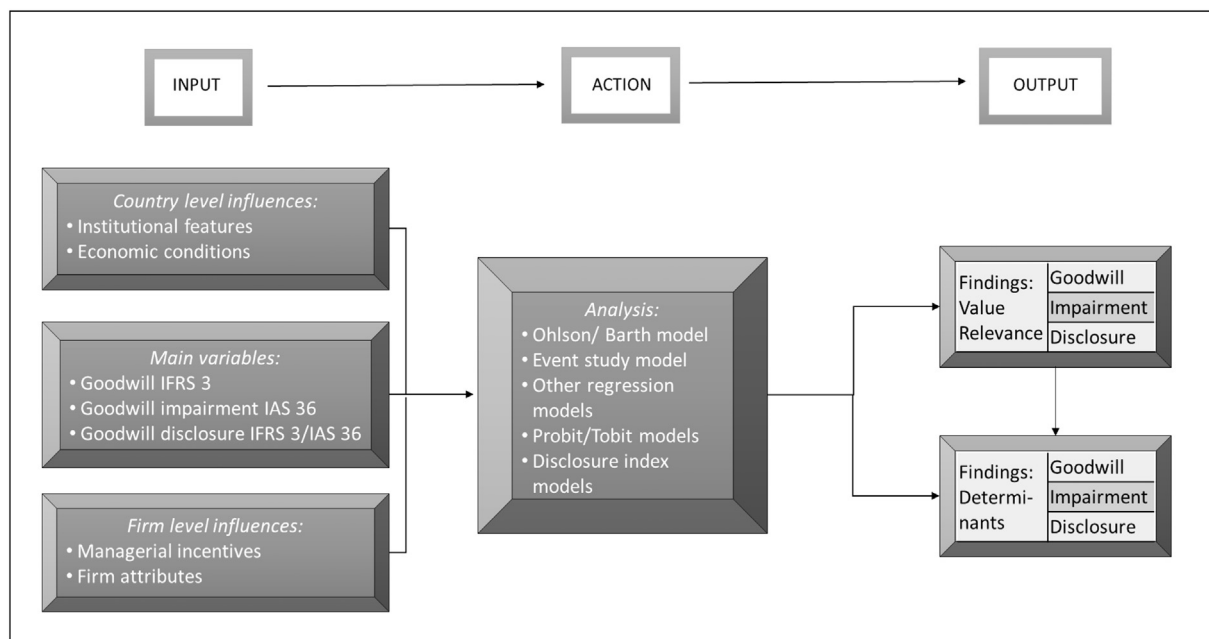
INPUT

ACTION

OUTPUT

*Country level influences:*
• Institutional features
• Economic conditions

*Main variables:*
• Goodwill IFRS 3
• Goodwill impairment IAS 36
• Goodwill disclosure IFRS 3/IAS 36

*Firm level influences:*
• Managerial incentives
• Firm attributes

*Analysis:*
• Ohlson/ Barth model
• Event study model
• Other regression models
• Probit/Tobit models
• Disclosure index models

Findings: Value Relevance

Goodwill
Impairment
Disclosure

Findings: Determinants

Goodwill
Impairment
Disclosure